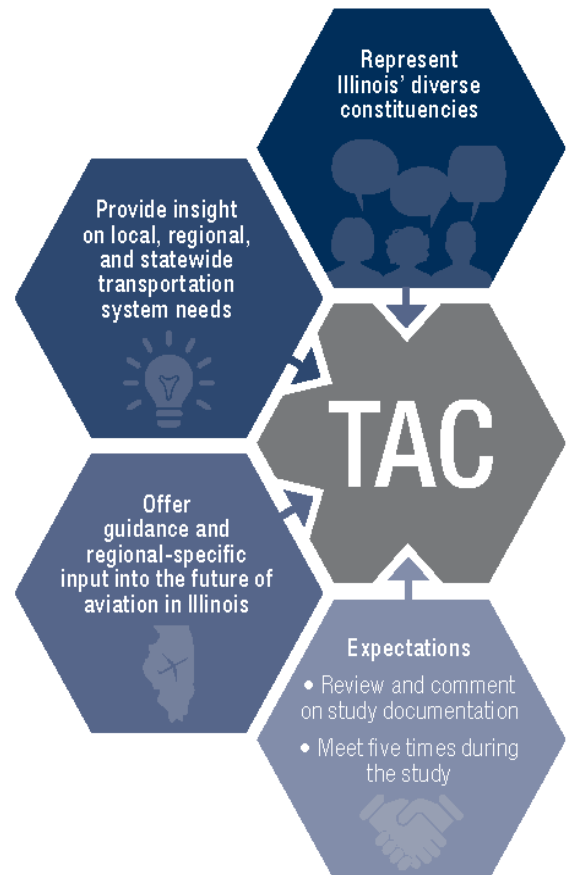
Represent Illinois' diverse constituencies

Provide insight on local, regional, and statewide transportation system needs

TAC

Offer guidance and regional-specific input into the future of aviation in Illinois

Expectations

• Review and comment on study documentation

• Meet five times during the study